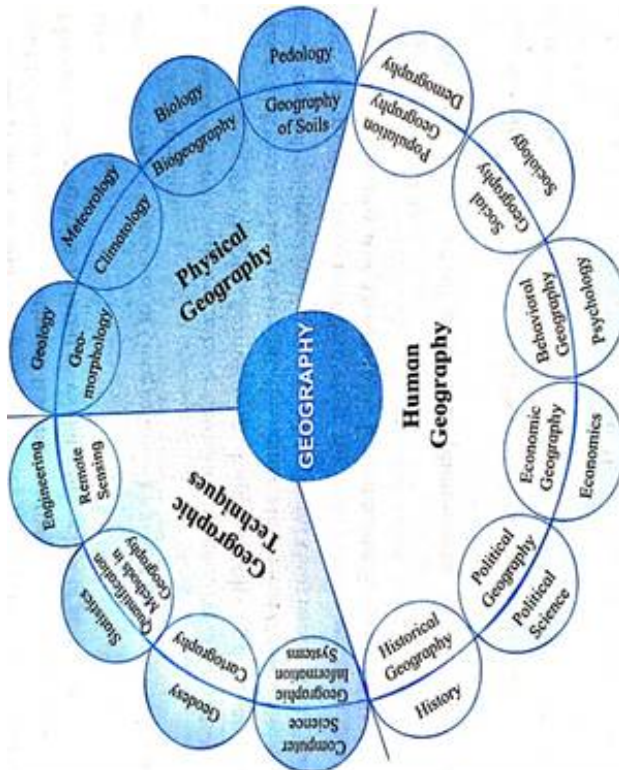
GEOGRAPHY

Physical Geography

Geology
Geomorphology
Meteorology
Climatology
Biology
Biogeography
Pedology
Geography of Soils

Human Geography

Demography
Population Geography
Sociology
Social Geography
Psychology
Behavioral Geography
Economics
Economic Geography
Political Science
Political Geography
History
Historical Geography

Geographic Techniques

Computer Science
Geographic Information Systems
Geodesy
Cartography
Statistics
Quantification Methods in Geography
Engineering
Remote Sensing